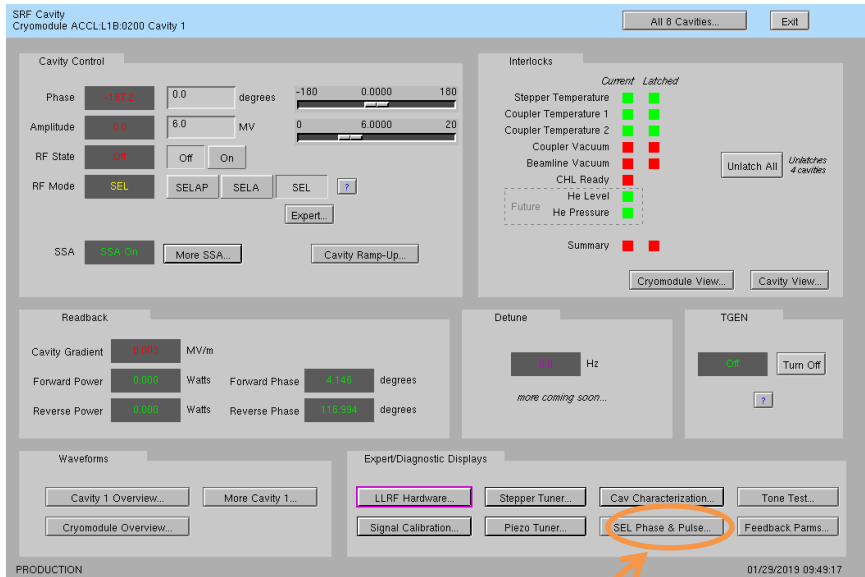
SRF Cavity
Cryomodule ACCL:L1B:0200 Cavity 1

All 8 Cavities...

Exit

Cavity Control

Phase -137.2 0.0 degrees -180 0.0000 180

Amplitude 0.0 6.0 MV 0 6.0000 20

RF State Off Off On

RF Mode SEL SELAP SELA SEL ?

Expert...

SSA SSA On More SSA... Cavity Ramp-Up...

Interlocks

Current Latched

Stepper Temperature

Coupler Temperature 1

Coupler Temperature 2

Coupler Vacuum

Beamline Vacuum

CHL Ready

Future He Level

He Pressure

Summary

Unlatch All Unlatches 4 cavities

Cryomodule View... Cavity View...

Readback

Cavity Gradient 0.003 MV/m

Forward Power 0.000 Watts Forward Phase 4.146 degrees

Reverse Power 0.000 Watts Reverse Phase 116.994 degrees

Detune

0.0 Hz

more coming soon...

TGEN

Off Turn Off

?

Waveforms

Cavity 1 Overview... More Cavity 1...

Cryomodule Overview...

Expert/Diagnostic Displays

LLRF Hardware... Stepper Tuner... Cav Characterization... Tone Test...

Signal Calibration... Piezo Tuner... SEL Phase & Pulse... Feedback Parms...

PRODUCTION

01/29/2019 09:49:17